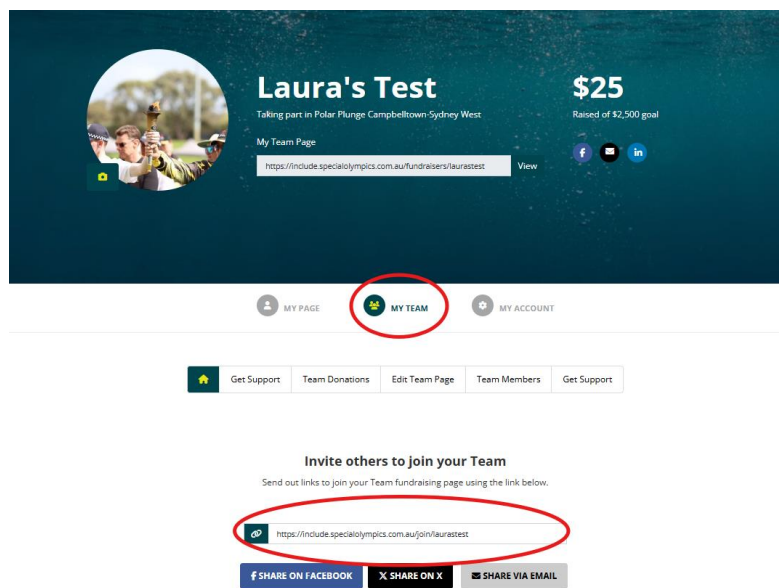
Laura's Test

Taking part in Polar Plunge Campbelltown-Sydney West

My Team Page

https://include.specialolympics.com.au/fundraisers/laurastest View

$25

Raised of $2,500 goal

MY PAGE MY TEAM MY ACCOUNT

Get Support | Team Donations | Edit Team Page | Team Members | Get Support

Invite others to join your Team

Send out links to join your Team fundraising page using the link below.

https://include.specialolympics.com.au/join/laurastest

SHARE ON FACEBOOK SHARE ON X SHARE VIA EMAIL